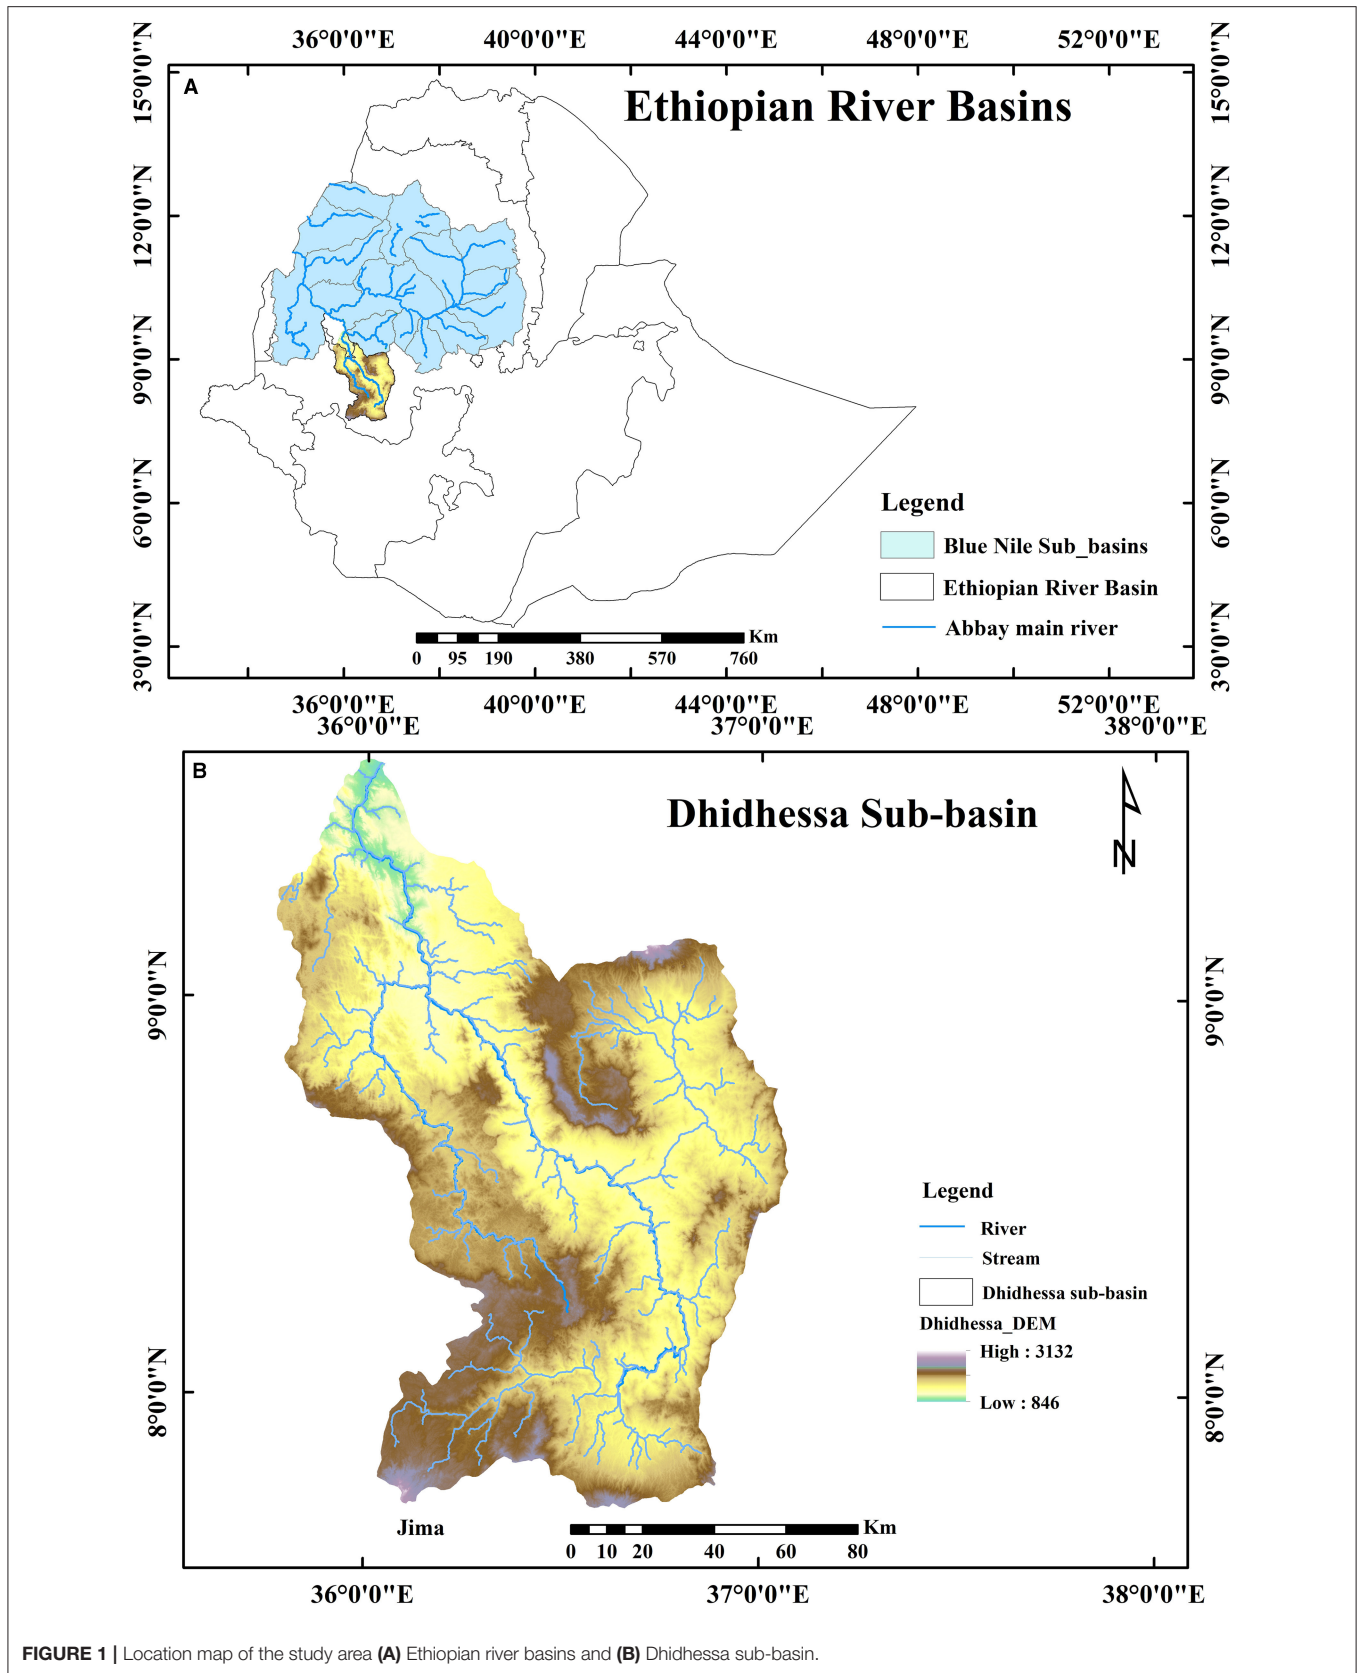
36°0'0"E 40°0'0"E 44°0'0"E 48°0'0"E 52°0'0"E

15°0'0"N 12°0'0"N 9°0'0"N 6°0'0"N 3°0'0"N

A

Ethiopian River Basins

Legend

Blue Nile Sub_basins

Ethiopian River Basin

Abbay main river

0 95 190 380 570 760 Km

15°0'0"N 12°0'0"N 9°0'0"N 6°0'0"N 3°0'0"N

36°0'0"E 40°0'0"E 44°0'0"E 48°0'0"E 52°0'0"E

36°0'0"E 37°0'0"E 38°0'0"E

B

Dhidhessa Sub-basin

N

9°0'0"N 8°0'0"N

Legend

River

Stream

Dhidhessa sub-basin

Dhidhessa_DEM

High : 3132

Low : 846

9°0'0"N 8°0'0"N

Jima

0 10 20 40 60 80 Km

36°0'0"E 37°0'0"E 38°0'0"E

FIGURE 1 | Location map of the study area (A) Ethiopian river basins and (B) Dhidhessa sub-basin.